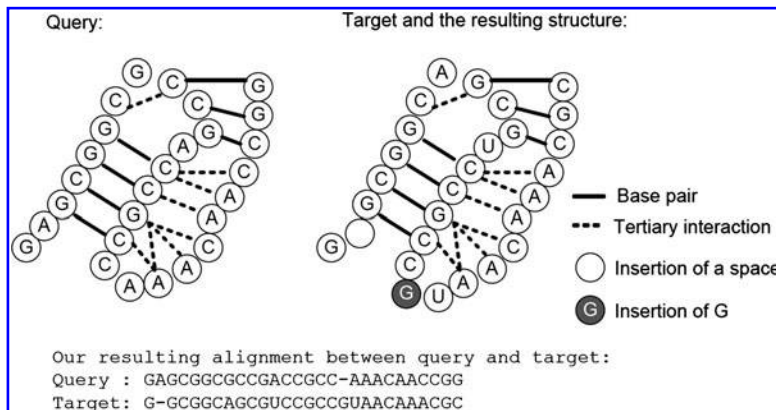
Query:

Target and the resulting structure:

G C C G C G G C A G C C C A C G A G G A C C C A A A

A G C C C G U G C G C A C G A C G C C G A C A U G G

Base pair

Tertiary interaction

Insertion of a space

G Insertion of G

Our resulting alignment between query and target:
Query : GAGCGGCGCCGACCGCC-AAACAACCGG
Target: G-GCGGCAGCGUCCGCCGUAACAAACGC